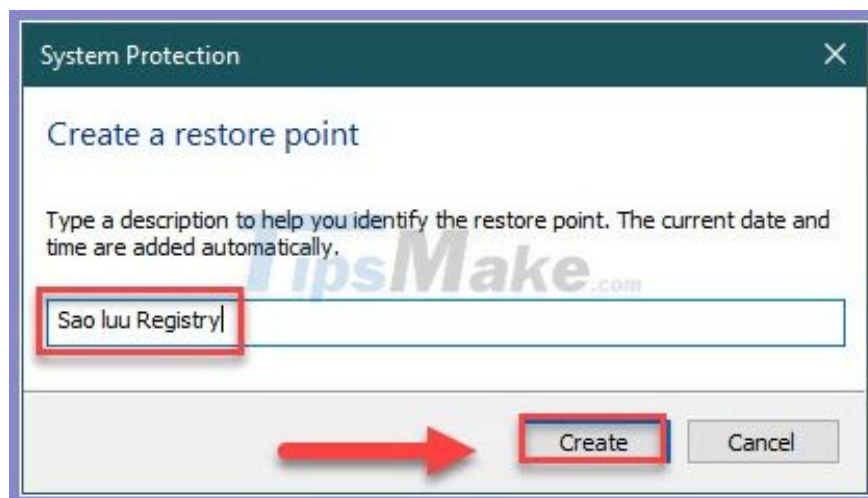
System Protection

Create a restore point

Type a description to help you identify the restore point. The current date and time are added automatically.

TipsMake.com

Sao luu Registry

Create

Cancel